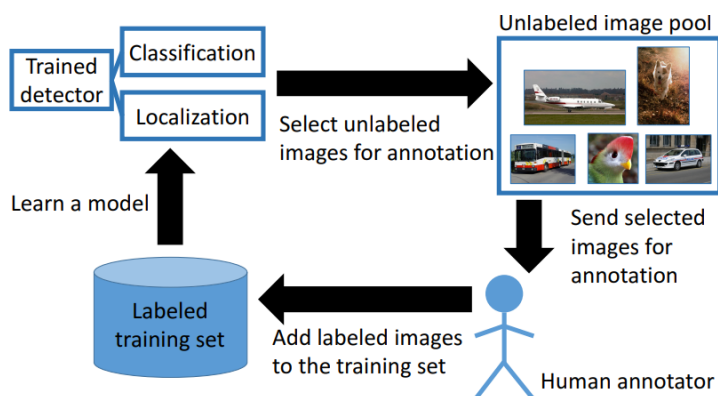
Trained detector

Classification

Localization

Select unlabeled images for annotation

Unlabeled image pool

Send selected images for annotation

Learn a model

Labeled training set

Add labeled images to the training set

Human annotator